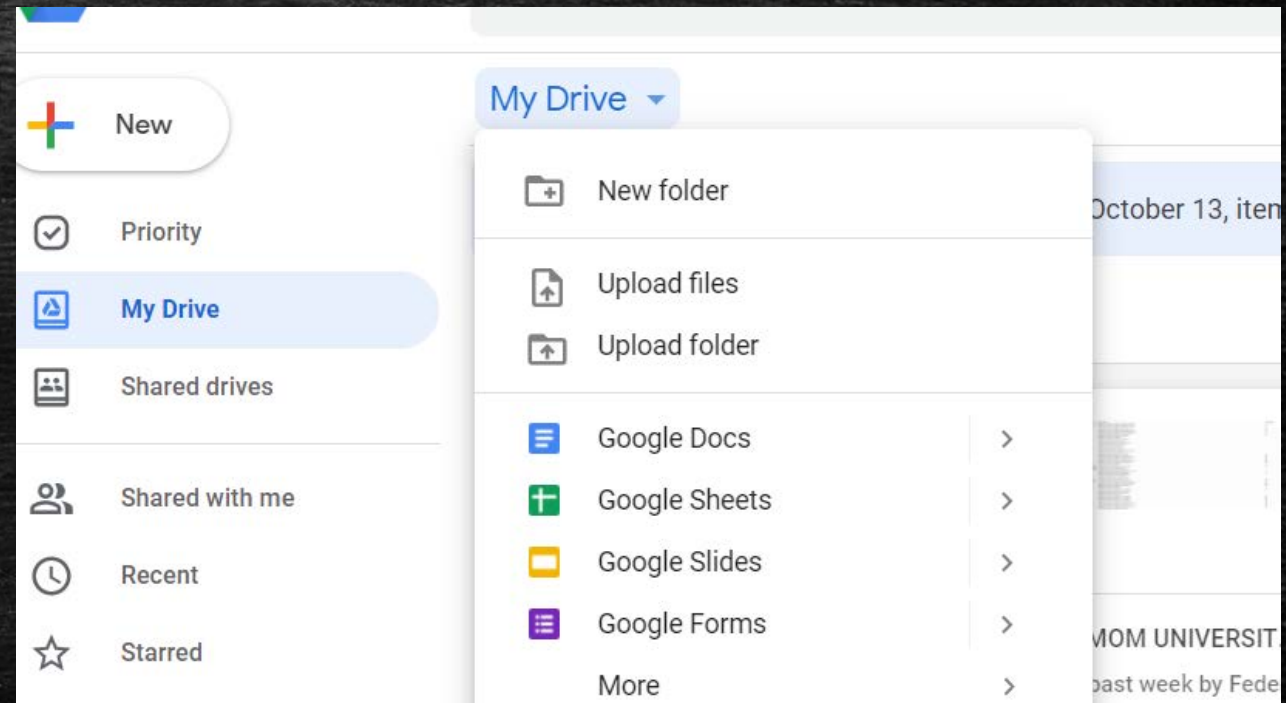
New

Priority

My Drive

Shared drives

Shared with me

Recent

Starred

My Drive

New folder

Upload files

Upload folder

Google Docs

Google Sheets

Google Slides

Google Forms

More

October 13, item

MOM UNIVERSIT

past week by Fede